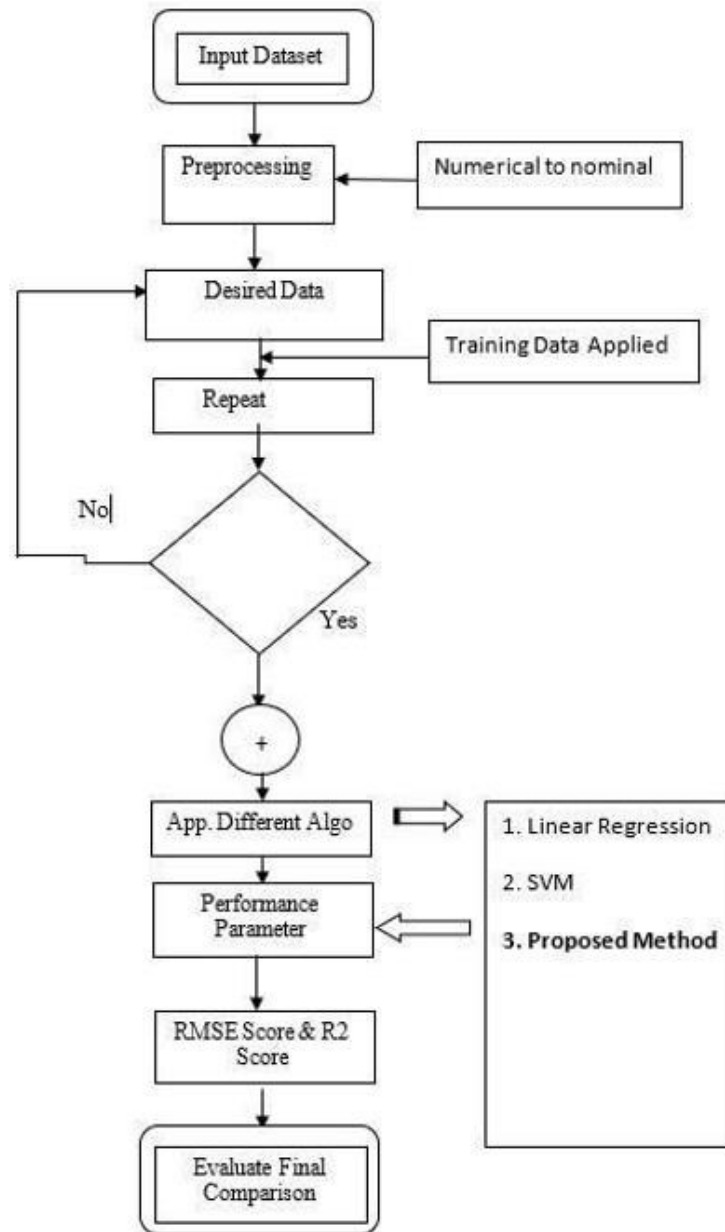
Input Dataset

Preprocessing

Numerical to nominal

Desired Data

Training Data Applied

Repeat

No

Yes

+

App. Different Algo

1. Linear Regression

2. SVM

3. Proposed Method

Performance Parameter

RMSE Score & R2 Score

Evaluate Final Comparison